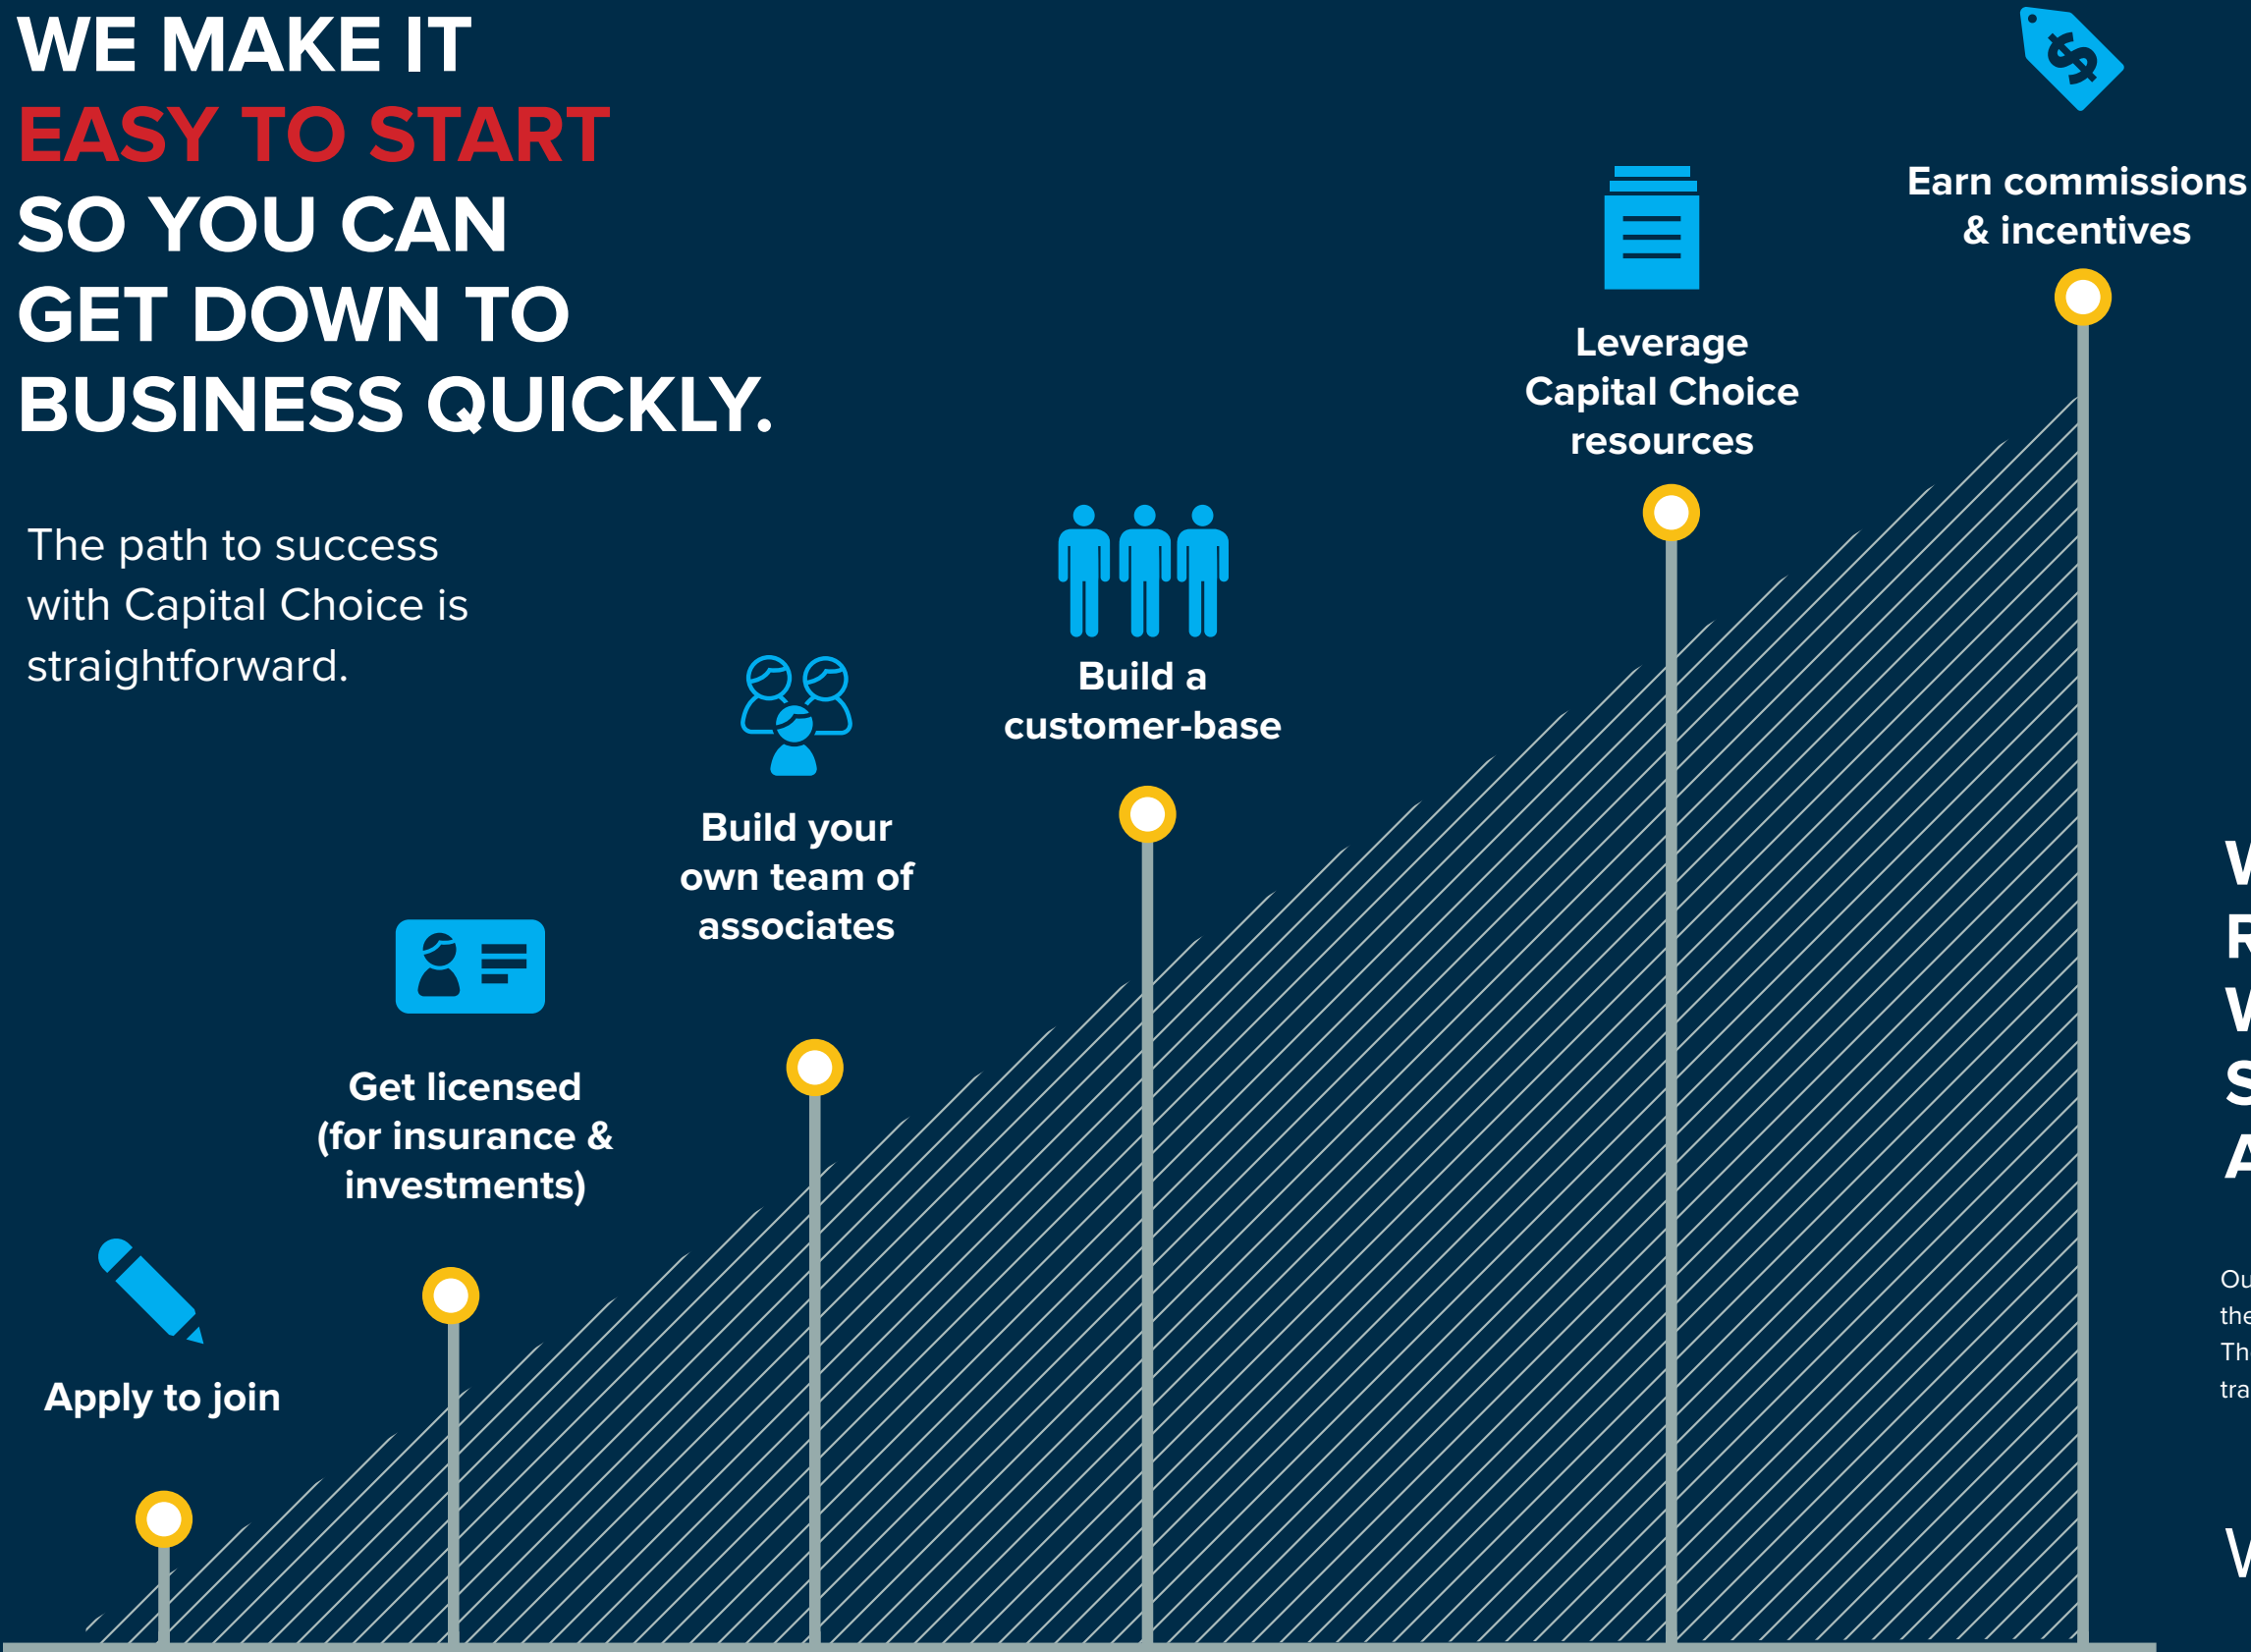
WE MAKE IT
EASY TO START
SO YOU CAN
GET DOWN TO
BUSINESS QUICKLY.

The path to success with Capital Choice is straightforward.

Earn commissions & incentives

Leverage Capital Choice resources

Build a customer-base

Build your own team of associates

Get licensed (for insurance & investments)

Apply to join

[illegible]